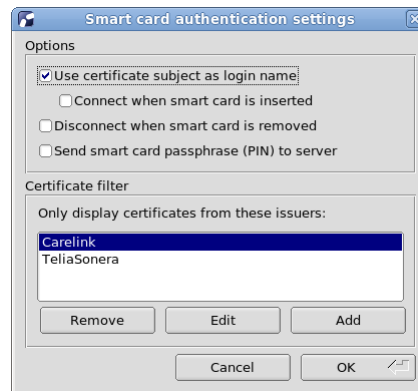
Smart card authentication settings

Options

Use certificate subject as login name

Connect when smart card is inserted

Disconnect when smart card is removed

Send smart card passphrase (PIN) to server

Certificate filter

Only display certificates from these issuers:

Carelink
TeliaSonera

Remove Edit Add

Cancel OK